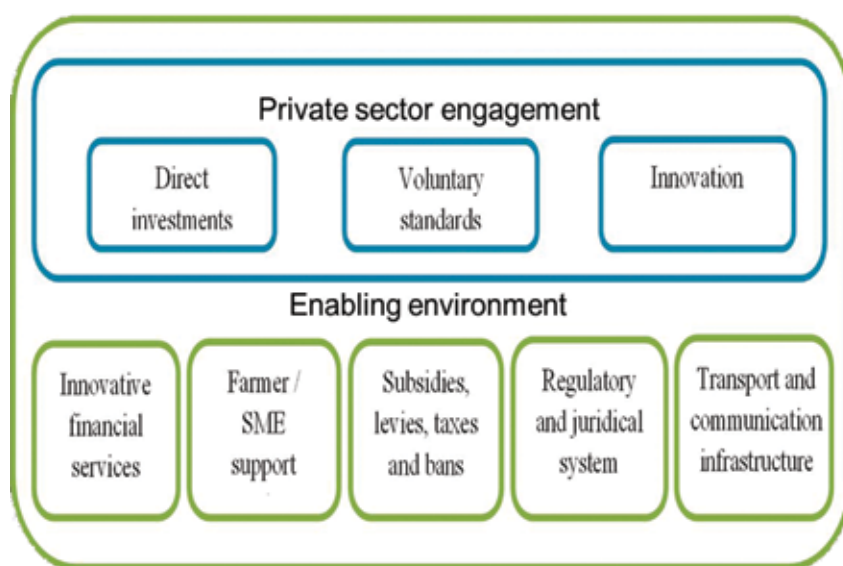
Private sector engagement

Direct investments

Voluntary standards

Innovation

Enabling environment

Innovative financial services

Farmer / SME support

Subsidies, levies, taxes and bans

Regulatory and juridical system

Transport and communication infrastructure